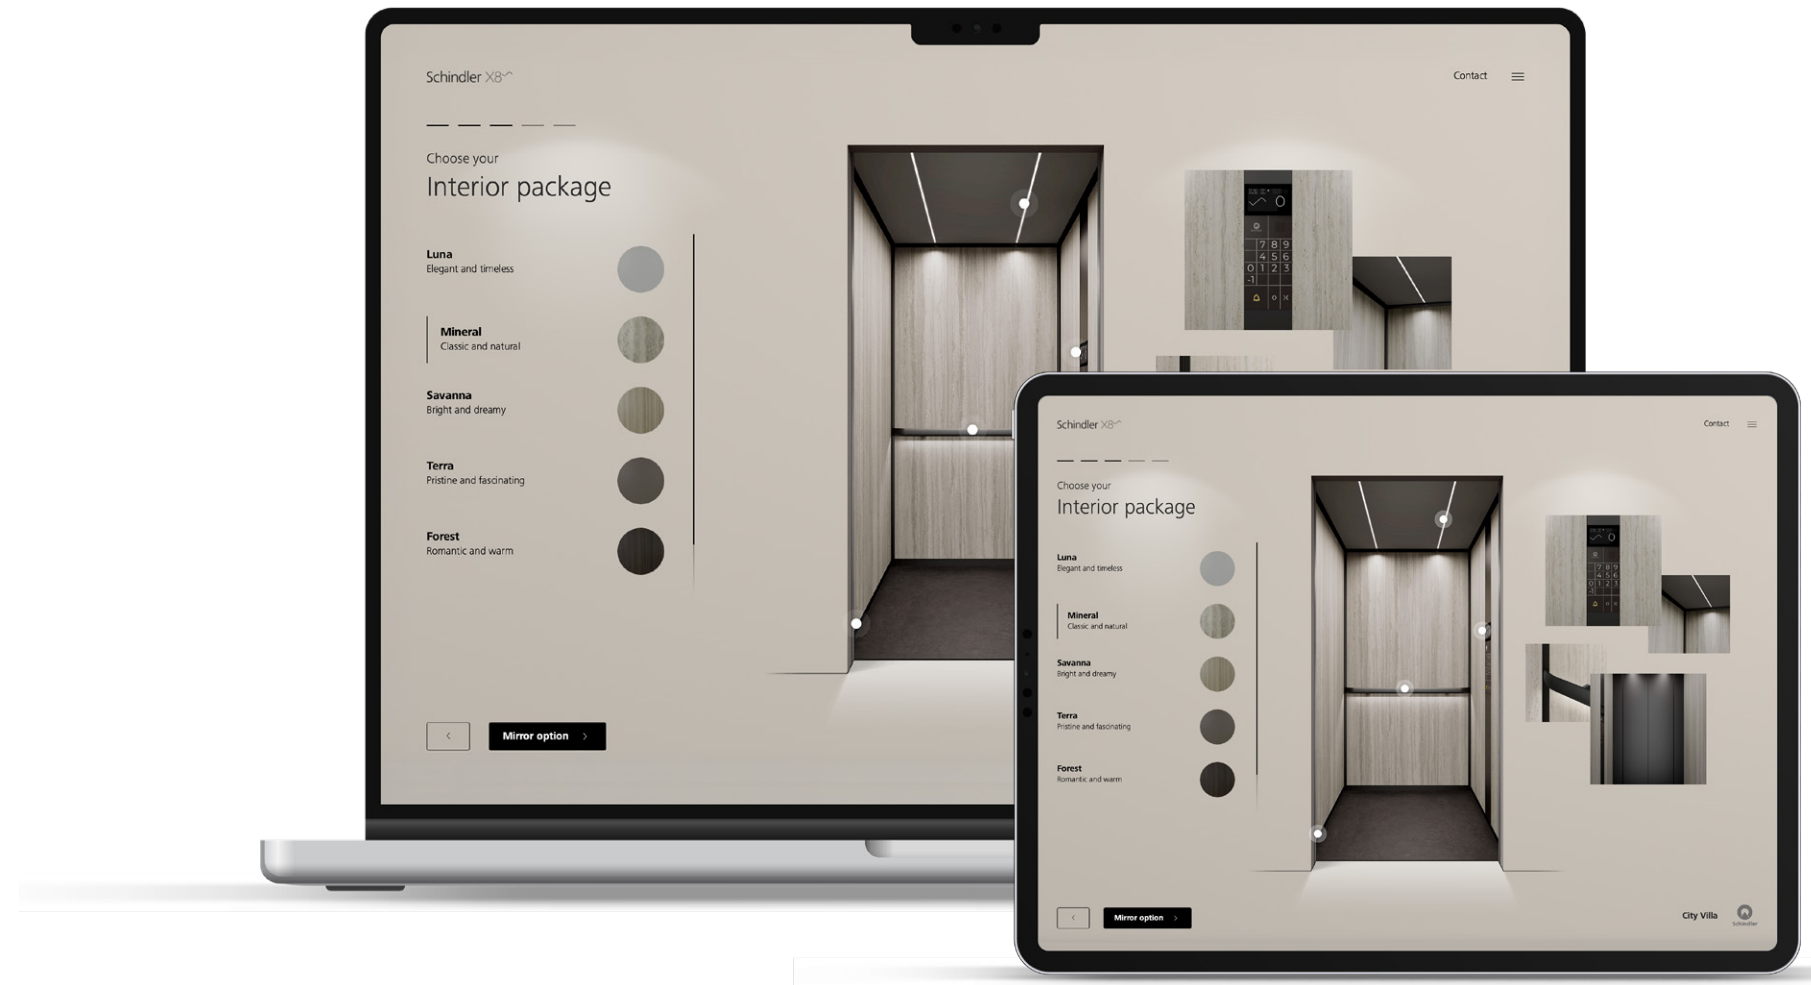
Schindler X8

Contact

Choose your
Interior package

Luna
Elegant and timeless

Mineral
Classic and natural

Savanna
Bright and dreamy

Terra
Pristine and fascinating

Forest
Romantic and warm

7 8 9
4 5 6
0 1 2 3
-1

‹

Mirror option ›

Schindler X8

Contact

Choose your
Interior package

Luna
Elegant and timeless

Mineral
Classic and natural

Savanna
Bright and dreamy

Terra
Pristine and fascinating

Forest
Romantic and warm

‹

Mirror option ›

City Villa

Schindler